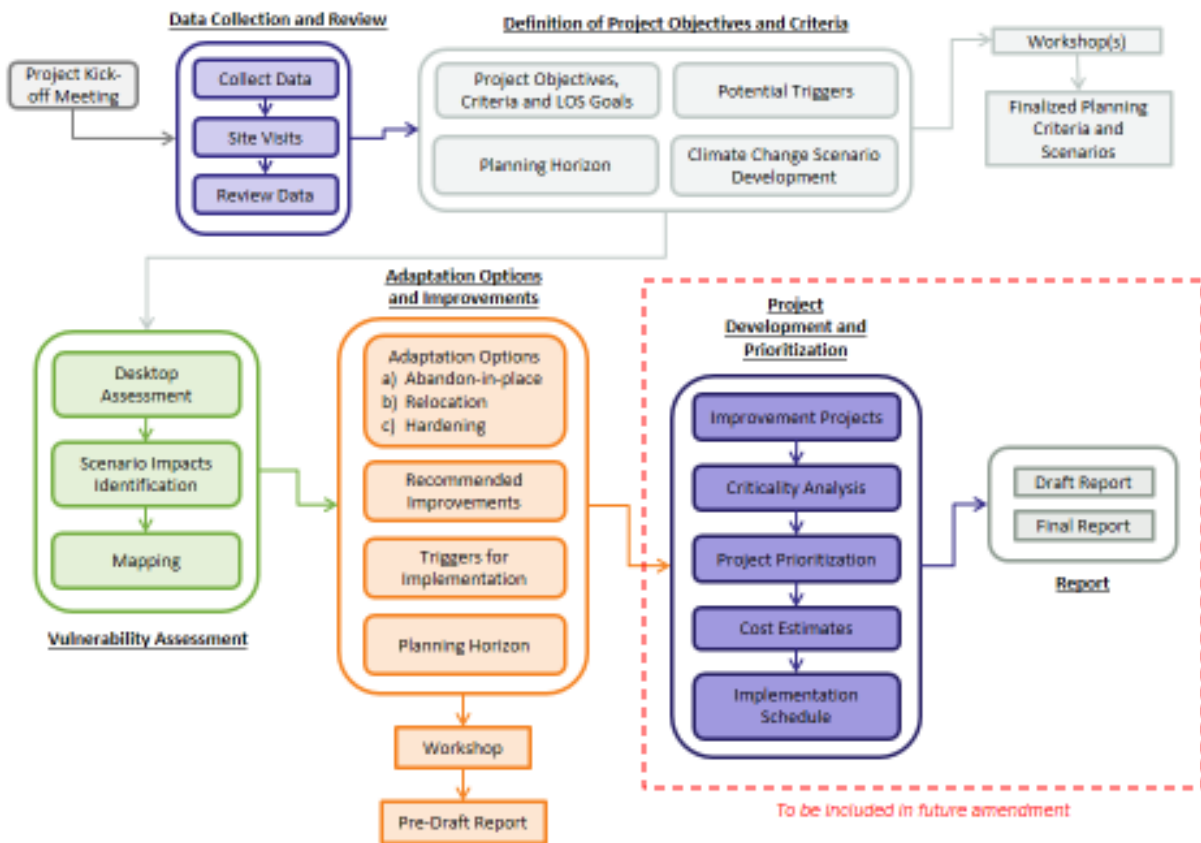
Project Kick-off Meeting

Data Collection and Review

Collect Data

Site Visits

Review Data

Definition of Project Objectives and Criteria

Project Objectives, Criteria and LOS Goals

Potential Triggers

Planning Horizon

Climate Change Scenario Development

Workshop(s)

Finalized Planning Criteria and Scenarios

Desktop Assessment

Scenario Impacts Identification

Mapping

Vulnerability Assessment

Adaptation Options and Improvements

Adaptation Options
a) Abandon-in-place
b) Relocation
c) Hardening

Recommended Improvements

Triggers for Implementation

Planning Horizon

Workshop

Pre-Draft Report

Project Development and Prioritization

Improvement Projects

Criticality Analysis

Project Prioritization

Cost Estimates

Implementation Schedule

Draft Report

Final Report

Report

To be included in future amendment